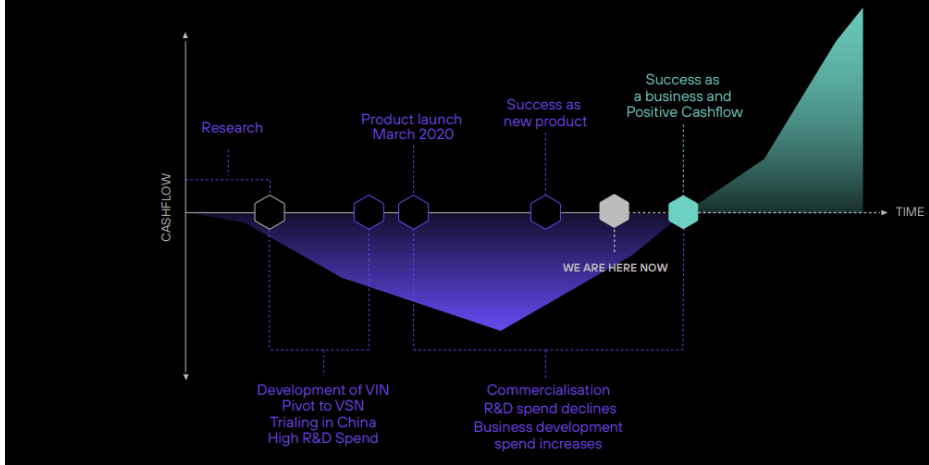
CASHFLOW

Research

Product launch
March 2020

Success as
new product

Success as
a business and
Positive Cashflow

TIME

WE ARE HERE NOW

Development of VIN
Pivot to VSN
Trialing in China
High R&D Spend

Commercialisation
R&D spend declines
Business development
spend increases